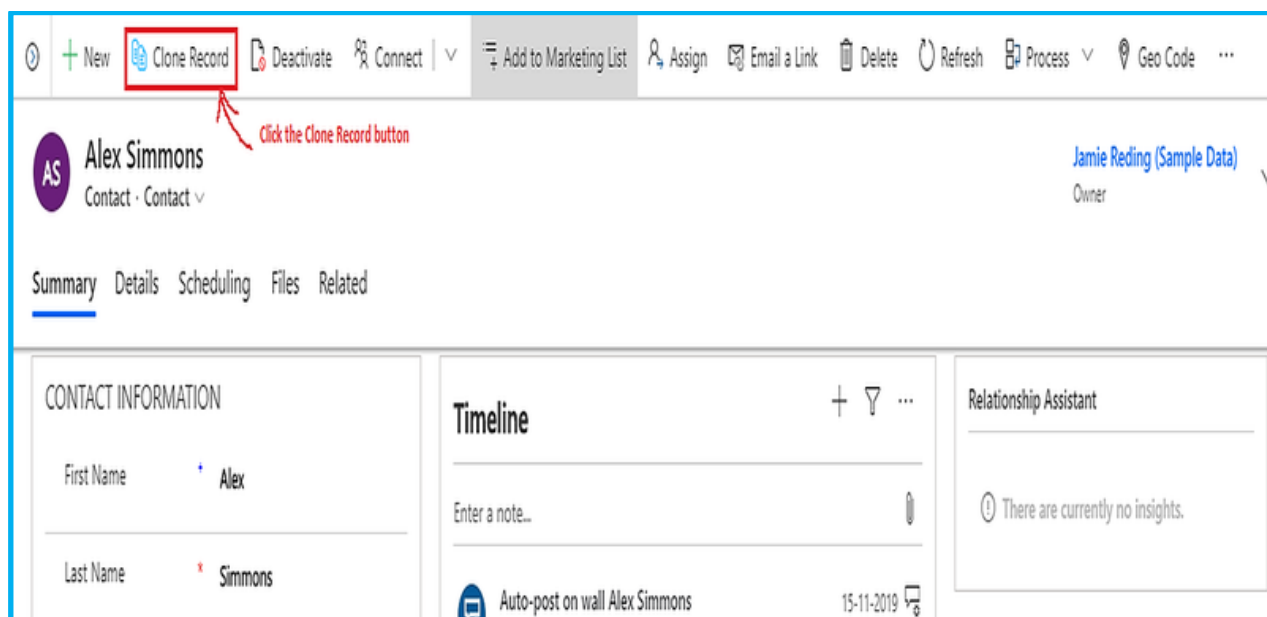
New Clone Record Deactivate Connect Add to Marketing List Assign Email a Link Delete Refresh Process Geo Code ···

Click the Clone Record button

AS Alex Simmons
Contact · Contact

Jamie Reding (Sample Data)
Owner

Summary Details Scheduling Files Related

CONTACT INFORMATION

First Name * Alex

Last Name * Simmons

Timeline

Enter a note...

Auto-post on wall Alex Simmons 15-11-2019

Relationship Assistant

There are currently no insights.